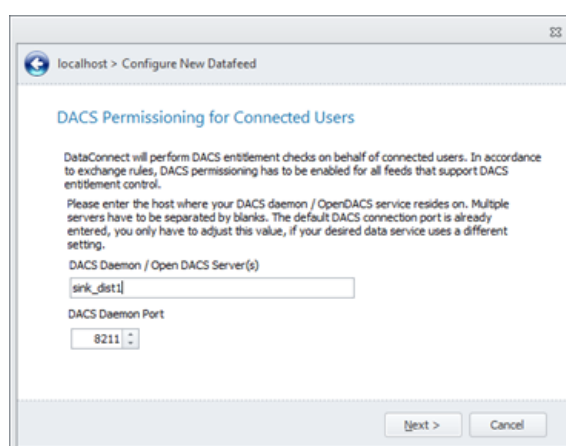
localhost > Configure New Datafeed

DACS Permissioning for Connected Users

DataConnect will perform DACS entitlement checks on behalf of connected users. In accordance to exchange rules, DACS permissioning has to be enabled for all feeds that support DACS entitlement control.

Please enter the host where your DACS daemon / OpenDACS service resides on. Multiple servers have to be separated by blanks. The default DACS connection port is already entered, you only have to adjust this value, if your desired data service uses a different setting.

DACS Daemon / Open DACS Server(s)

sink_dist1

DACS Daemon Port

8211

Next >

Cancel